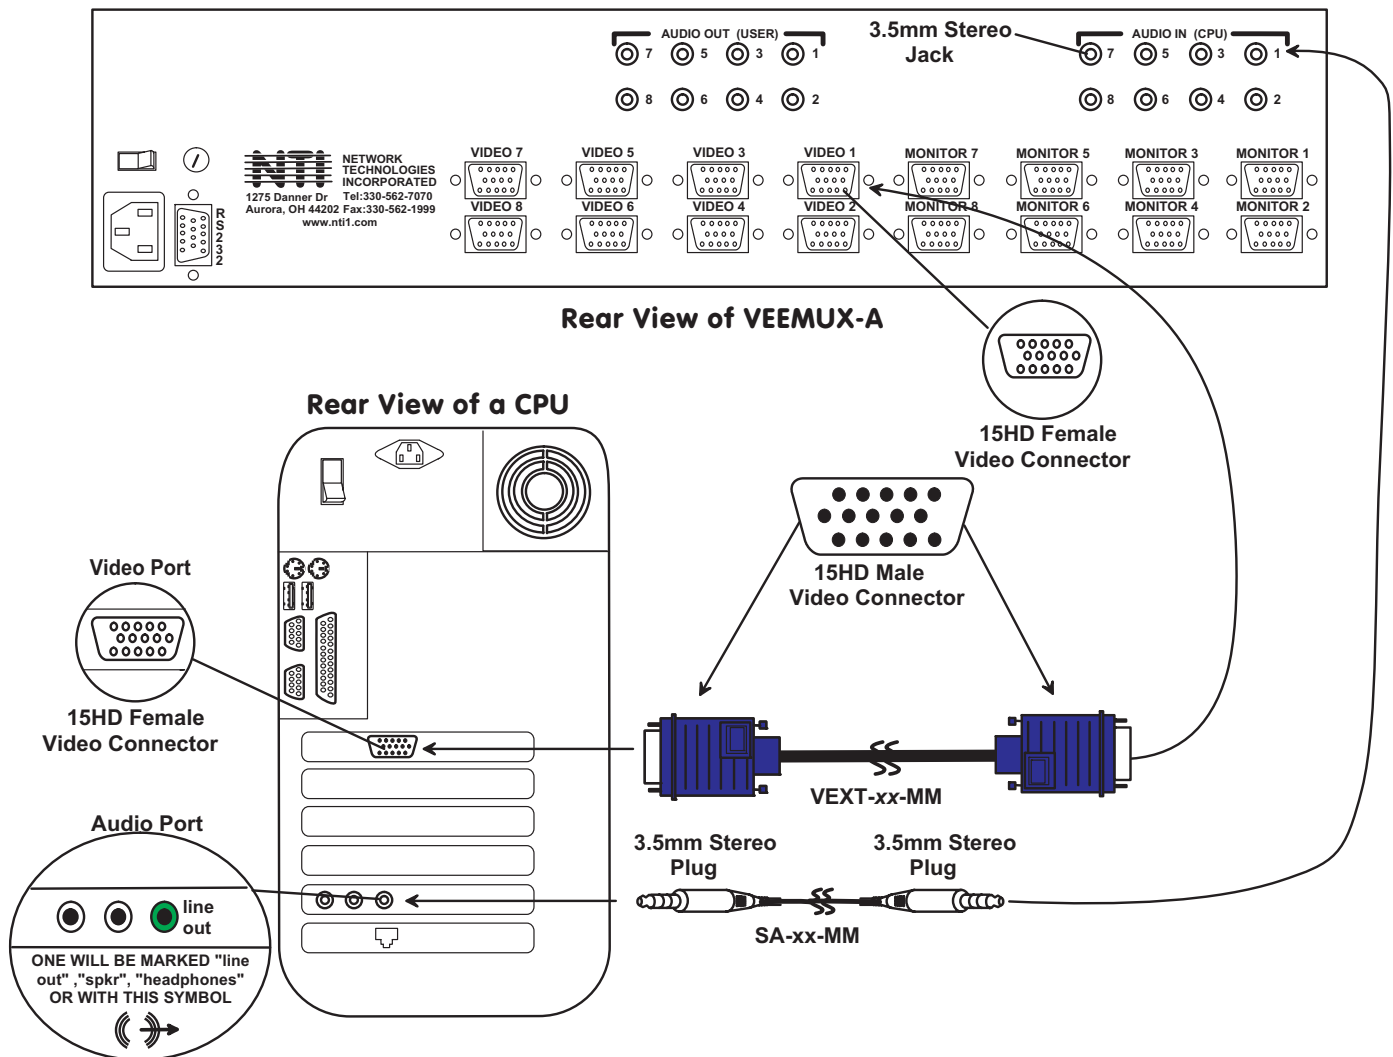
AUDIO OUT (USER)

7 5 3 1

8 6 4 2

3.5mm Stereo Jack

AUDIO IN (CPU)

7 5 3 1

8 6 4 2

NTI NETWORK TECHNOLOGIES INCORPORATED

1275 Danner Dr Tel:330-562-7070
Aurora, OH 44202 Fax:330-562-1999
www.nti1.com

RS232

VIDEO 7 VIDEO 5 VIDEO 3 VIDEO 1 MONITOR 7 MONITOR 5 MONITOR 3 MONITOR 1

VIDEO 8 VIDEO 6 VIDEO 4 VIDEO 2 MONITOR 8 MONITOR 6 MONITOR 4 MONITOR 2

Rear View of VEEMUX-A

15HD Female Video Connector

Rear View of a CPU

15HD Male Video Connector

Video Port

15HD Female Video Connector

VEXT-xx-MM

Audio Port

3.5mm Stereo Plug

3.5mm Stereo Plug

line out

ONE WILL BE MARKED "line out" ,"spkr", "headphones" OR WITH THIS SYMBOL

SA-xx-MM